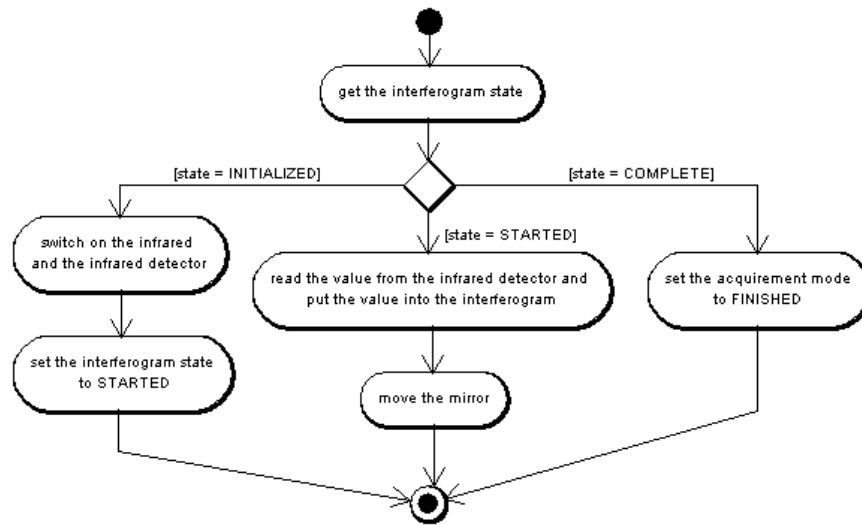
get the interferogram state

[state = INITIALIZED]

[state = COMPLETE]

[state = STARTED]

switch on the infrared and the infrared detector

read the value from the infrared detector and put the value into the interferogram

set the acquirement mode to FINISHED

set the interferogram state to STARTED

move the mirror